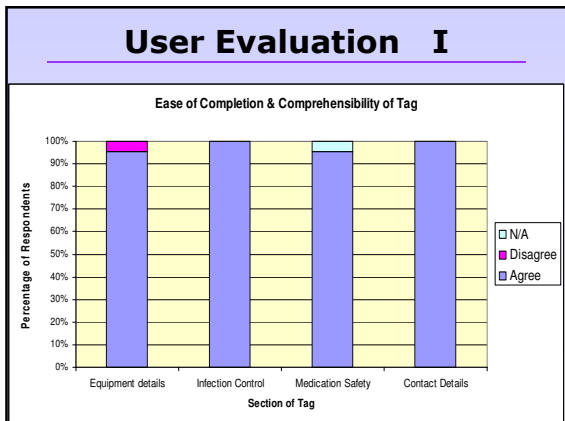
User Evaluation I

Ease of Completion & Comprehensibility of Tag

Percentage of Respondents

100%
90%
80%
70%
60%
50%
40%
30%
20%
10%
0%

Equipment details
Infection Control
Medication Safety
Contact Details

Section of Tag

N/A
Disagree
Agree